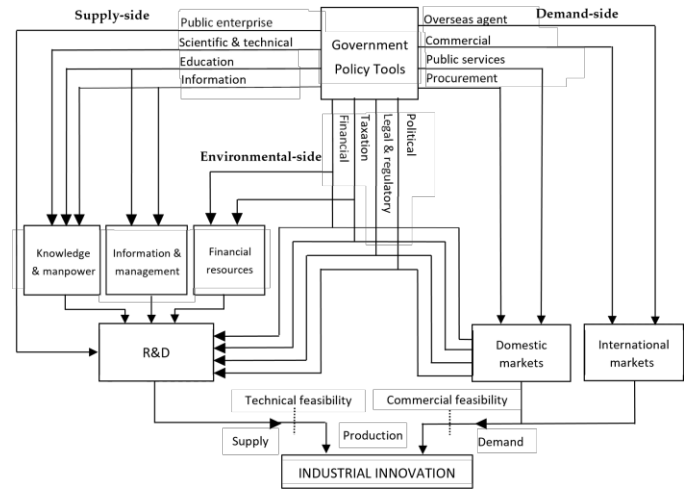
Supply-side

Public enterprise

Scientific & technical

Education

Information

Government Policy Tools

Overseas agent

Commercial

Public services

Procurement

Demand-side

Financial

Taxation

Legal & regulatory

Political

Environmental-side

Knowledge & manpower

Information & management

Financial resources

R&D

Domestic markets

International markets

Technical feasibility

Commercial feasibility

Supply

Production

Demand

INDUSTRIAL INNOVATION